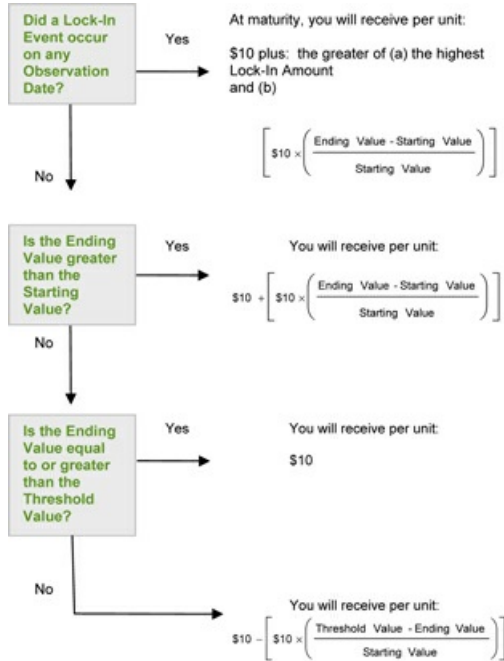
Did a Lock-In Event occur on any Observation Date?

Yes

At maturity, you will receive per unit:

\$10 plus: the greater of (a) the highest Lock-In Amount and (b)

$\left[ \$10 \times \left( \frac{\text{Ending Value - Starting Value}}{\text{Starting Value}} \right) \right]$

No

Is the Ending Value greater than the Starting Value?

Yes

You will receive per unit:

$\$10 + \left[ \$10 \times \left( \frac{\text{Ending Value - Starting Value}}{\text{Starting Value}} \right) \right]$

No

Is the Ending Value equal to or greater than the Threshold Value?

Yes

You will receive per unit:

\$10

No

You will receive per unit:

$\$10 - \left[ \$10 \times \left( \frac{\text{Threshold Value - Ending Value}}{\text{Starting Value}} \right) \right]$